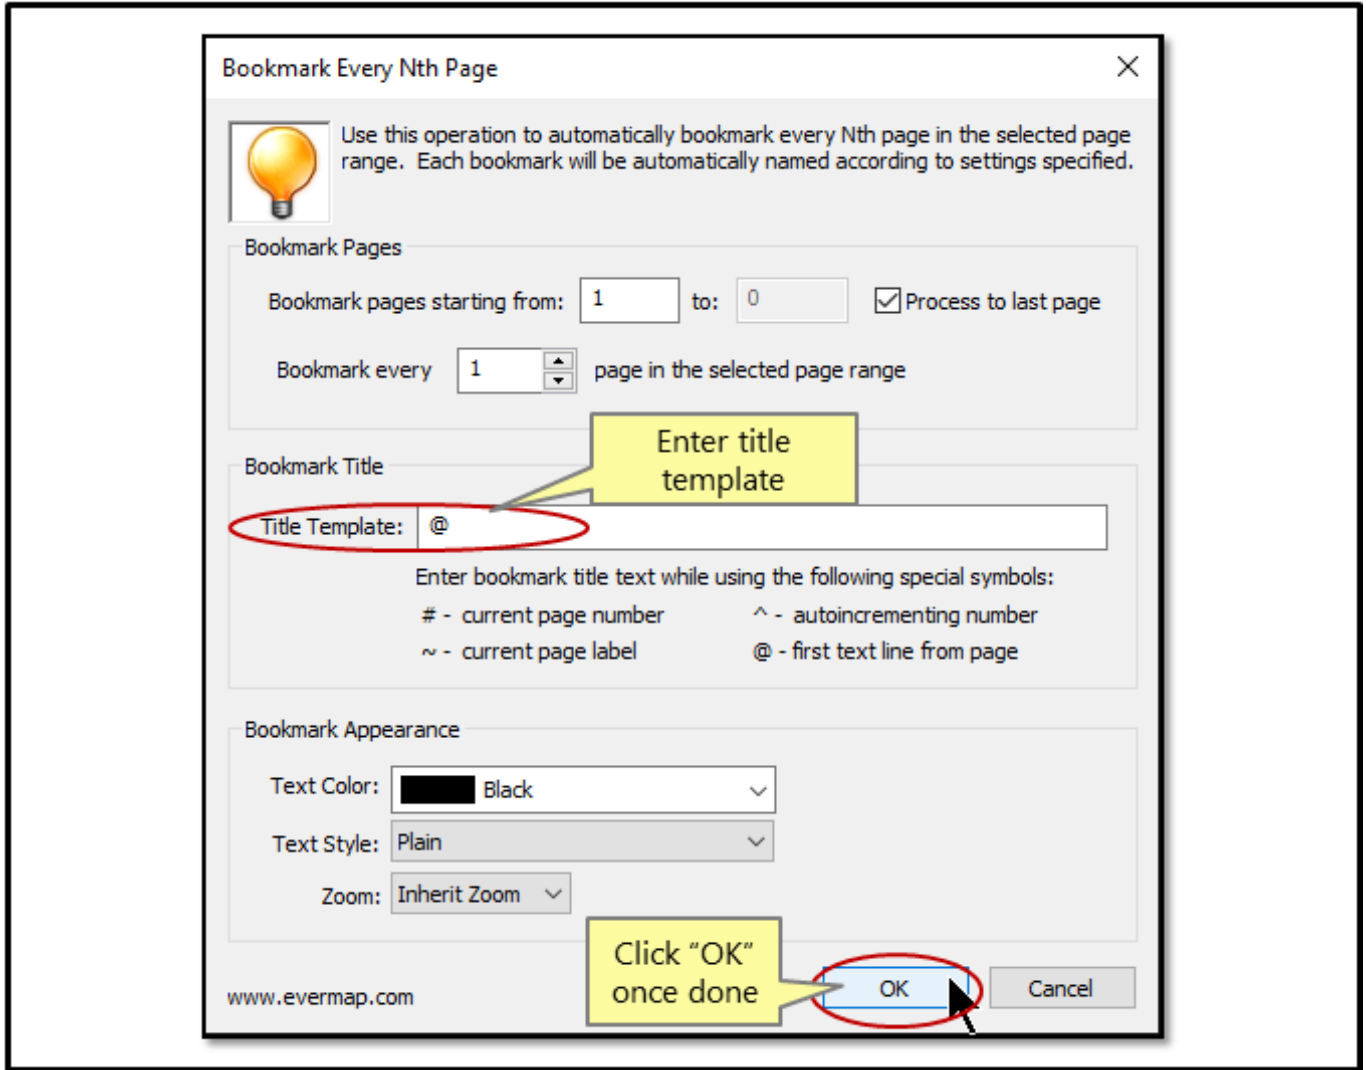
Bookmark Every Nth Page

Use this operation to automatically bookmark every Nth page in the selected page range. Each bookmark will be automatically named according to settings specified.

Bookmark Pages

Bookmark pages starting from: 1 to: 0 Process to last page

Bookmark every 1 page in the selected page range

Enter title template

Bookmark Title

Title Template: @

Enter bookmark title text while using the following special symbols:

# - current page number ^ - autoincrementing number

~ - current page label @ - first text line from page

Bookmark Appearance

Text Color: Black

Text Style: Plain

Zoom: Inherit Zoom

Click "OK" once done

www.evermap.com

OK

Cancel